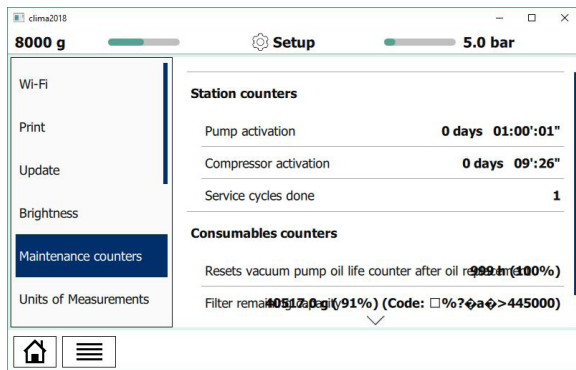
clima2018

8000 g

Setup

5.0 bar

Wi-Fi

Print

Update

Brightness

Maintenance counters

Units of Measurements

Station counters

Pump activation 0 days 01:00':01"

Compressor activation 0 days 09':26"

Service cycles done 1

Consumables counters

Resets vacuum pump oil life counter after oil rep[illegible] 999 h (100%)

Filter remai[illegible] 40517.0 g (91%) (Code: □%?�a�>445000)